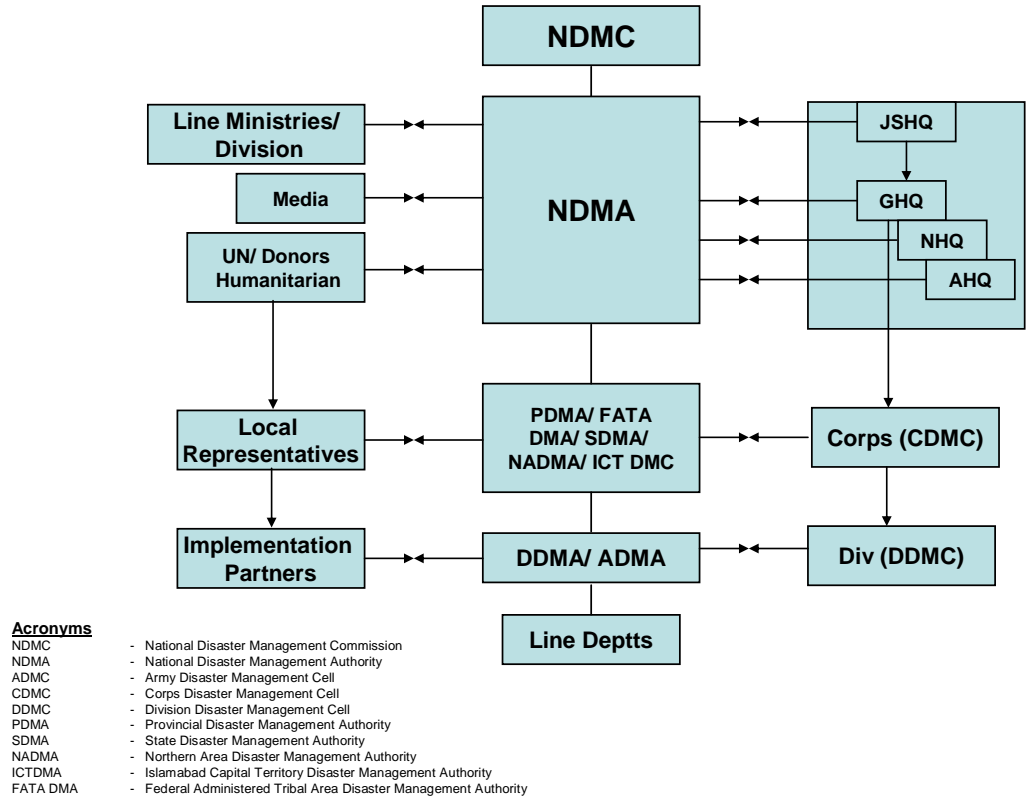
NDMC

Line Ministries/ Division

Media

UN/ Donors Humanitarian

NDMA

JSHQ

GHQ

NHQ

AHQ

Local Representatives

PDMA/ FATA DMA/ SDMA/ NADMA/ ICT DMC

Corps (CDMC)

Implementation Partners

DDMA/ ADMA

Div (DDMC)

Line Deptts

**Acronyms**

| | | |
|---|---|---|
| NDMC | - | National Disaster Management Commission |
| NDMA | - | National Disaster Management Authority |
| ADMC | - | Army Disaster Management Cell |
| CDMC | - | Corps Disaster Management Cell |
| DDMC | - | Division Disaster Management Cell |
| PDMA | - | Provincial Disaster Management Authority |
| SDMA | - | State Disaster Management Authority |
| NADMA | - | Northern Area Disaster Management Authority |
| ICTDMA | - | Islamabad Capital Territory Disaster Management Authority |
| FATA DMA | - | Federal Administered Tribal Area Disaster Management Authority |